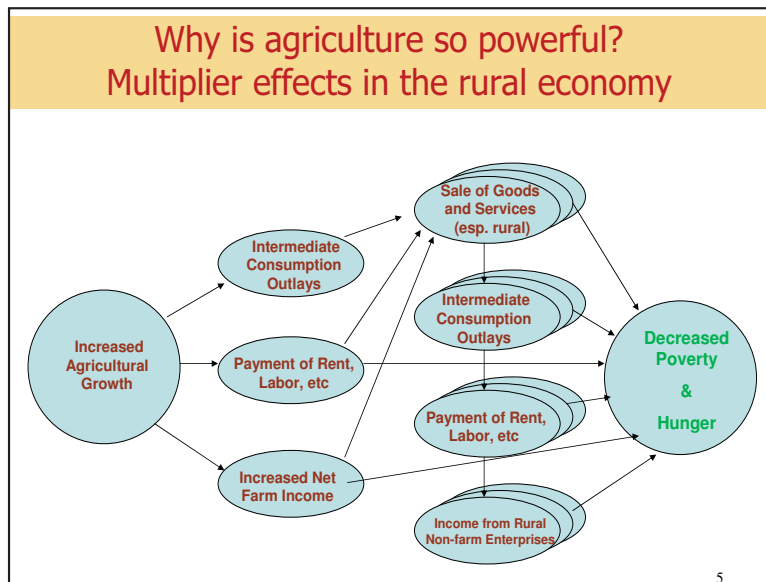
Why is agriculture so powerful?
Multiplier effects in the rural economy

Increased Agricultural Growth

Intermediate Consumption Outlays

Payment of Rent, Labor, etc

Increased Net Farm Income

Sale of Goods and Services (esp. rural)

Intermediate Consumption Outlays

Payment of Rent, Labor, etc

Income from Rural Non-farm Enterprises

Decreased Poverty & Hunger

5